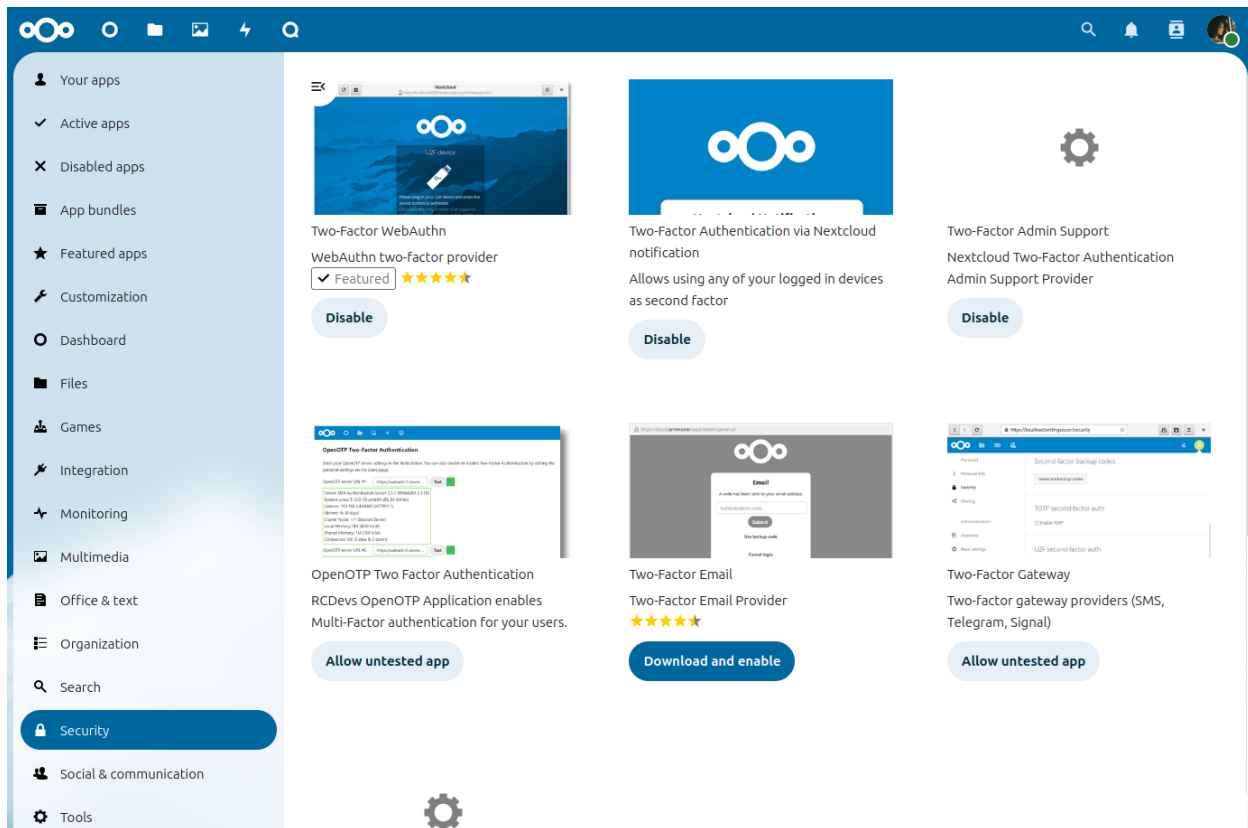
Your apps
Active apps
Disabled apps
App bundles
Featured apps
Customization
Dashboard
Files
Games
Integration
Monitoring
Multimedia
Office & text
Organization
Search
Security
Social & communication
Tools

Two-Factor WebAuthn
WebAuthn two-factor provider
Featured
Disable

Two-Factor Authentication via Nextcloud notification
Allows using any of your logged in devices as second factor
Disable

Two-Factor Admin Support
Nextcloud Two-Factor Authentication Admin Support Provider
Disable

OpenOTP Two Factor Authentication
RCDevs OpenOTP Application enables Multi-Factor authentication for your users.
Allow untested app

Two-Factor Email
Two-Factor Email Provider
Download and enable

Two-Factor Gateway
Two-factor gateway providers (SMS, Telegram, Signal)
Allow untested app